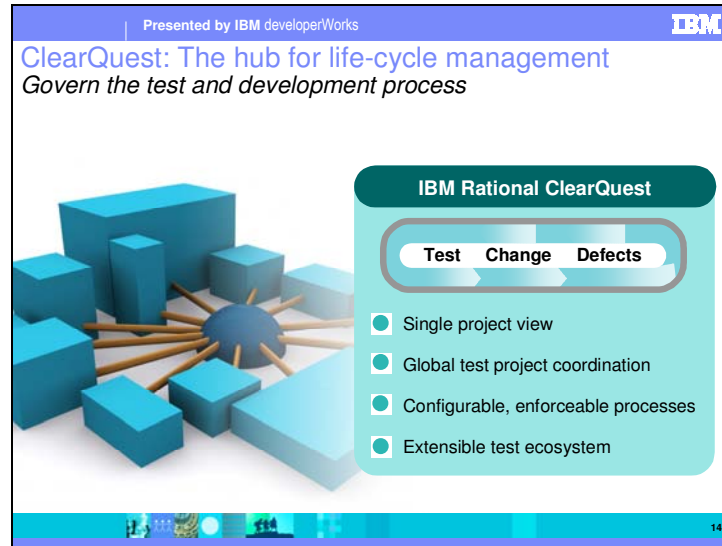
Presented by IBM developerWorks

IBM

ClearQuest: The hub for life-cycle management
*Govern the test and development process*

IBM Rational ClearQuest

Test Change Defects

Single project view

Global test project coordination

Configurable, enforceable processes

Extensible test ecosystem

14